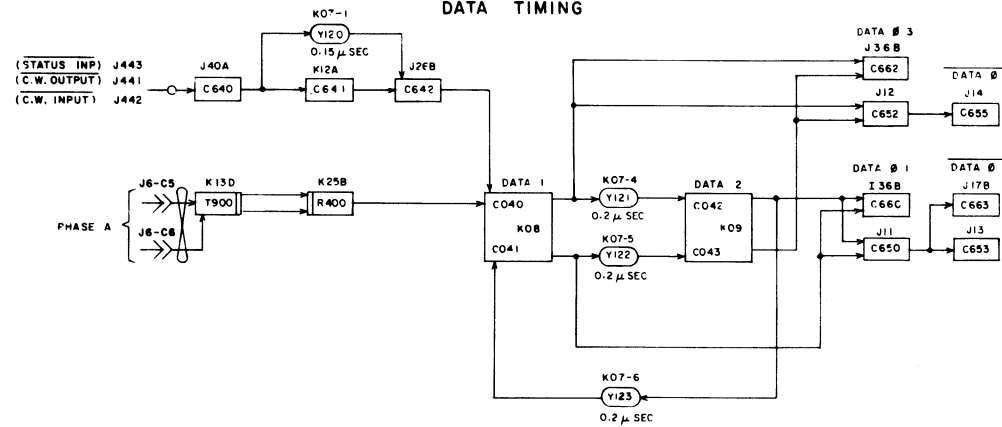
DATA TIMING

K07-1
Y120
0.15 $\mu$ SEC

$\overline{\text{(STATUS INP)}}$ J443
$\overline{\text{(C.W. OUTPUT)}}$ J441
$\overline{\text{(C.W. INPUT)}}$ J442

J40A
C640
K12A
C641
J26B
C642

DATA Ø 3
J36B
C662

J12
C652

$\overline{\text{DATA Ø}}$
J14
C655

PHASE A
J6-C5
J6-C6
K13D
T900
K25B
R400

DATA 1
C040
K08
C041

K07-4
Y121
0.2 $\mu$ SEC

K07-5
Y122
0.2 $\mu$ SEC

DATA 2
C042
K09
C043

DATA Ø 1
I36B
C66C

J11
C650

$\overline{\text{DATA Ø}}$
J17B
C663

J13
C653

K07-6
Y123
0.2 $\mu$ SEC